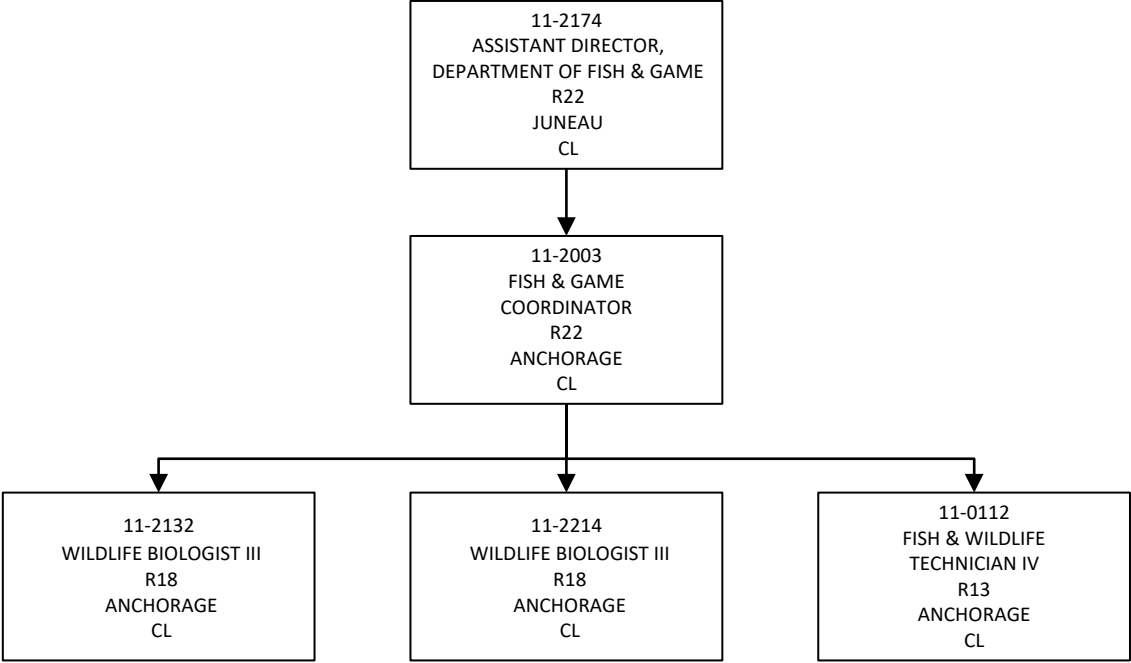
11-2174
ASSISTANT DIRECTOR, DEPARTMENT OF FISH & GAME
R22
JUNEAU
CL

11-2003
FISH & GAME COORDINATOR
R22
ANCHORAGE
CL

11-2132
WILDLIFE BIOLOGIST III
R18
ANCHORAGE
CL

11-2214
WILDLIFE BIOLOGIST III
R18
ANCHORAGE
CL

11-0112
FISH & WILDLIFE TECHNICIAN IV
R13
ANCHORAGE
CL